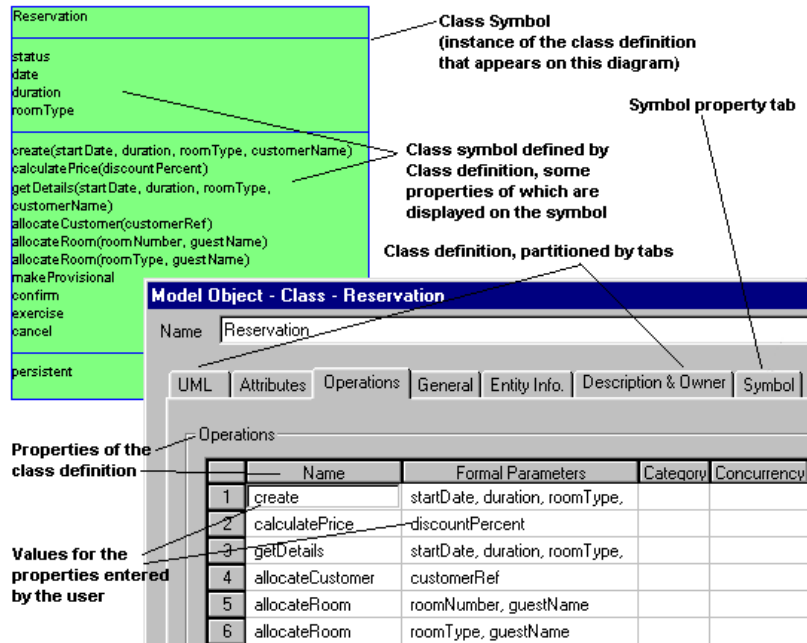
Reservation

status
date
duration
roomType

create(startDate, duration, roomType, customerName)
calculatePrice(discountPercent)
getDetails(startDate, duration, roomType, customerName)
allocateCustomer(customerRef)
allocateRoom(roomNumber, guestName)
allocateRoom(roomType, guestName)
makeProvisional
confirm
exercise
cancel

persistent

Class Symbol (instance of the class definition that appears on this diagram)

Symbol property tab

Class symbol defined by Class definition, some properties of which are displayed on the symbol

Class definition, partitioned by tabs

Model Object - Class - Reservation

Name Reservation

UML | Attributes | Operations | General | Entity Info. | Description & Owner | Symbol

Operations

Properties of the class definition

Values for the properties entered by the user

| | Name | Formal Parameters | Category | Concurrency |
|---|---|---|---|---|
| 1 | create | startDate, duration, roomType, | | |
| 2 | calculatePrice | discountPercent | | |
| 3 | getDetails | startDate, duration, roomType, | | |
| 4 | allocateCustomer | customerRef | | |
| 5 | allocateRoom | roomNumber, guestName | | |
| 6 | allocateRoom | roomType, guestName | | |